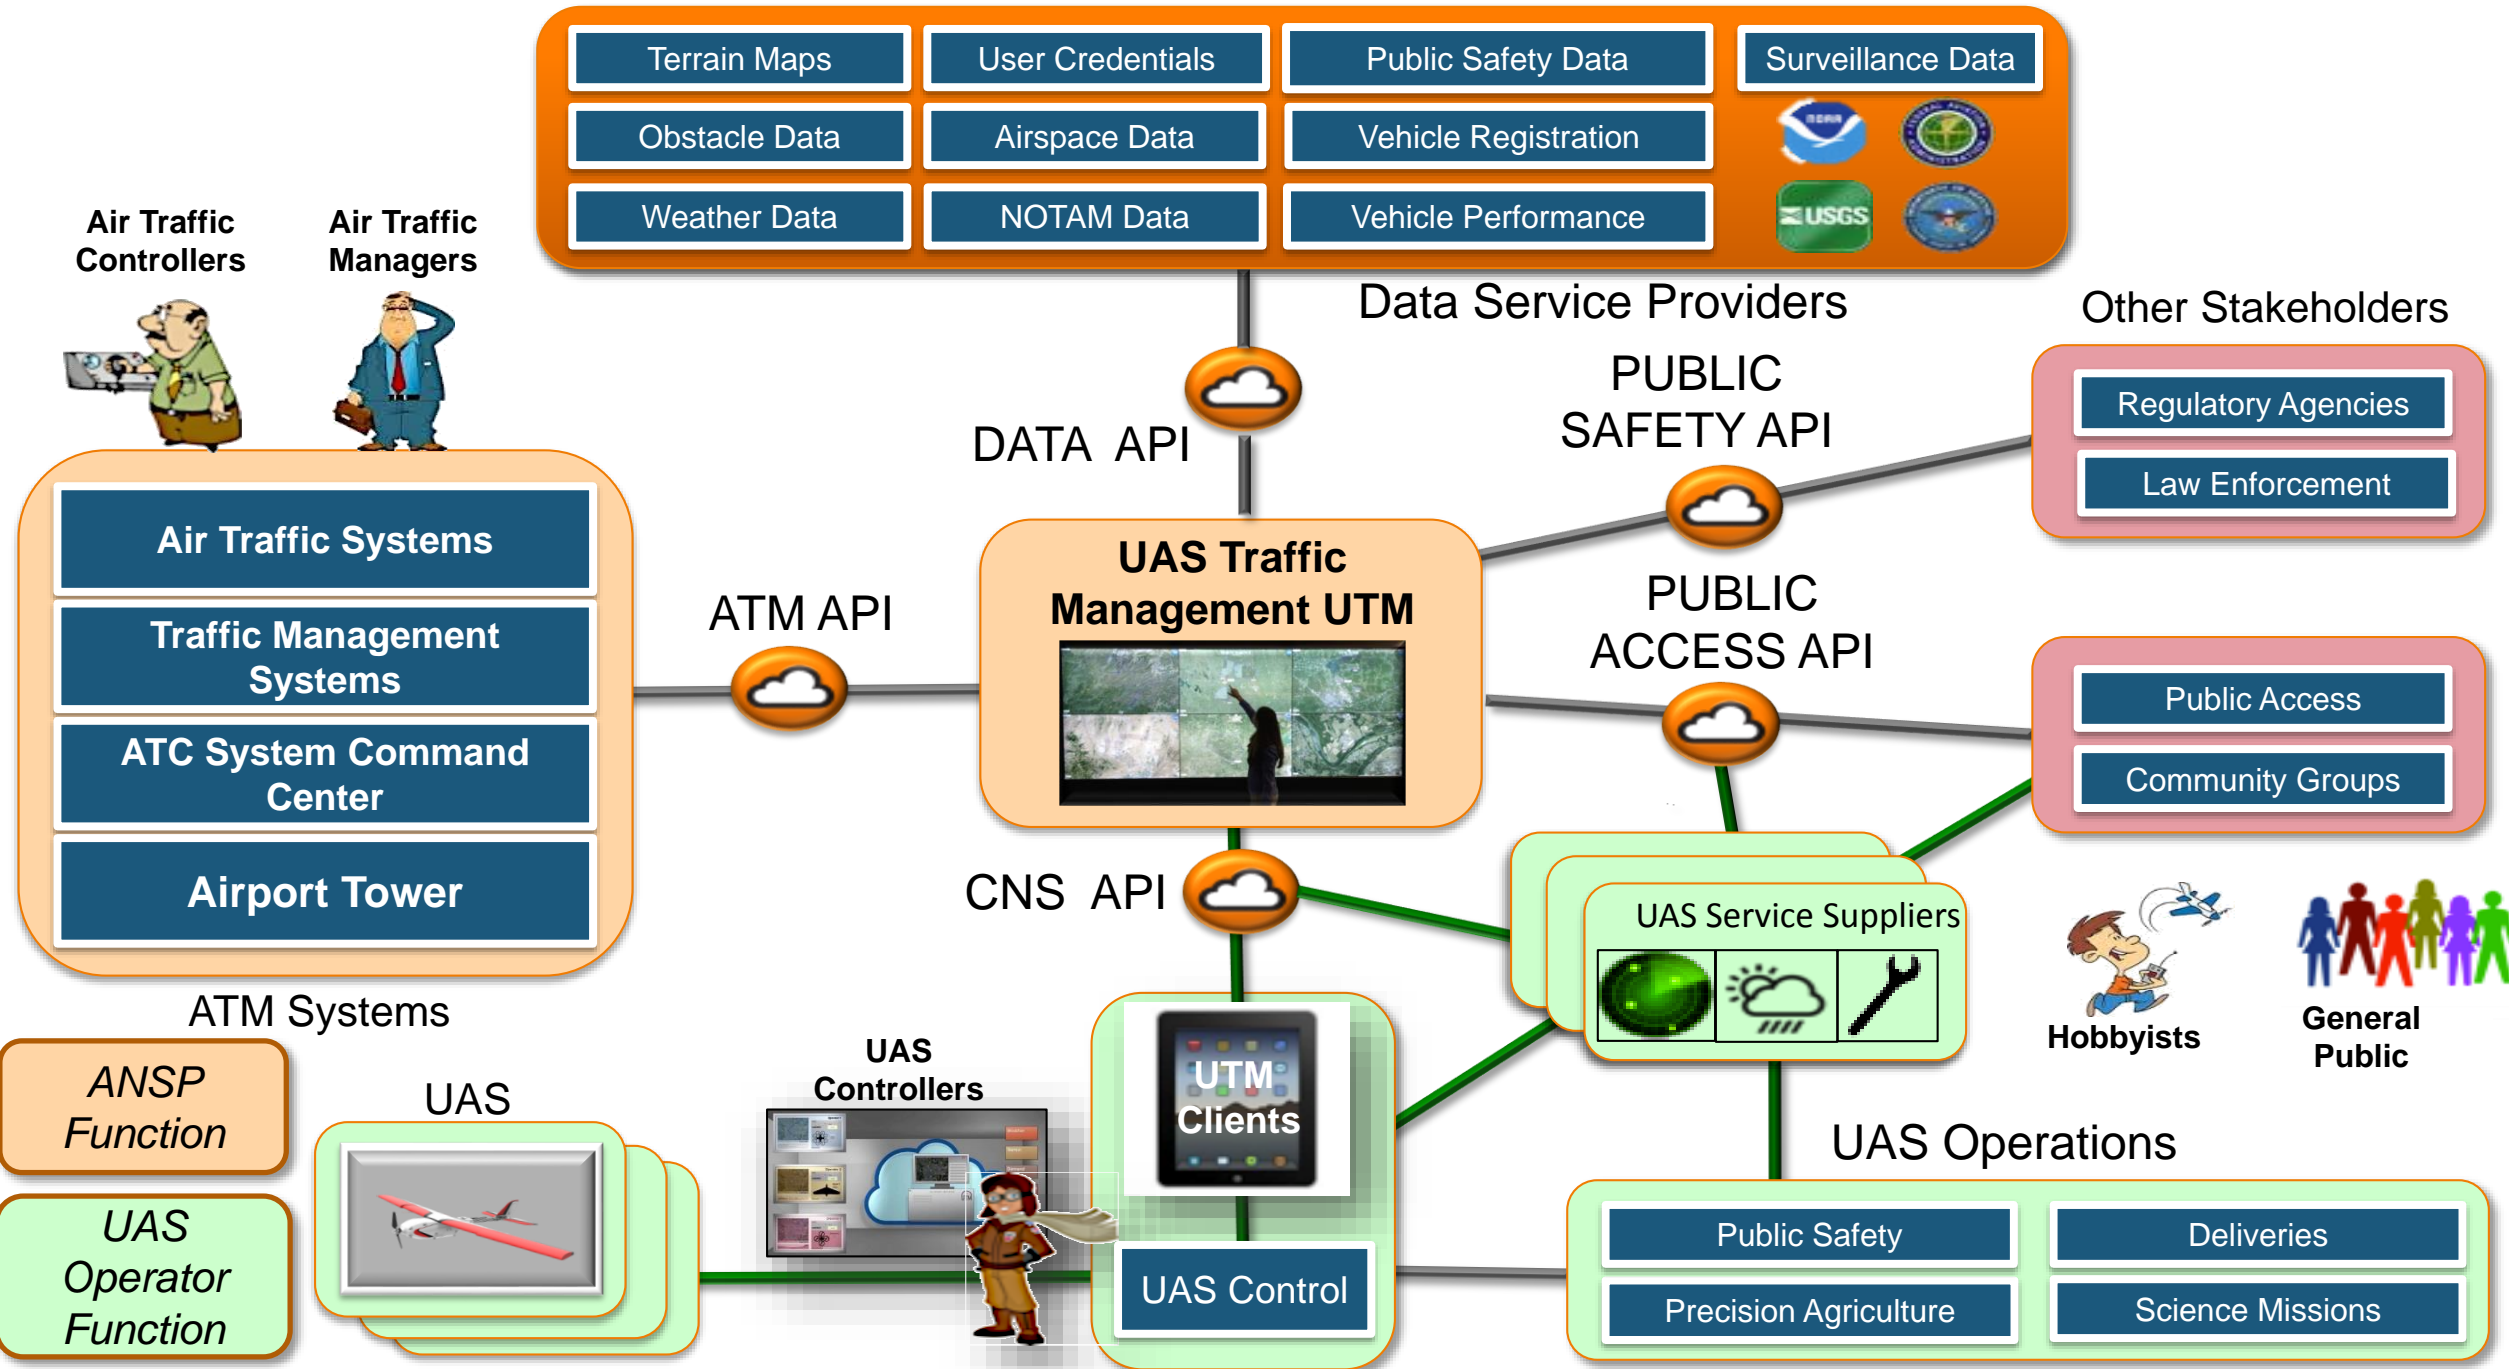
Terrain Maps
User Credentials
Public Safety Data
Surveillance Data
Obstacle Data
Airspace Data
Vehicle Registration
Weather Data
NOTAM Data
Vehicle Performance
USGS

Data Service Providers

Air Traffic Controllers
Air Traffic Managers

DATA API

PUBLIC SAFETY API

Other Stakeholders
Regulatory Agencies
Law Enforcement

Air Traffic Systems
Traffic Management Systems
ATC System Command Center
Airport Tower

ATM Systems

ATM API

UAS Traffic Management UTM

PUBLIC ACCESS API

Public Access
Community Groups

CNS API

UAS Service Suppliers

Hobbyists
General Public

ANSP Function
UAS Operator Function

UAS

UAS Controllers

UTM Clients

UAS Control

UAS Operations
Public Safety
Deliveries
Precision Agriculture
Science Missions